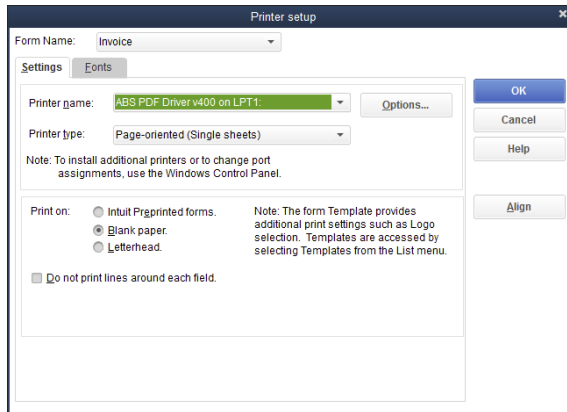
Printer setup

Form Name: Invoice

Settings Fonts

Printer name: ABS PDF Driver v400 on LPT1:

Options...

Printer type: Page-oriented (Single sheets)

Note: To install additional printers or to change port assignments, use the Windows Control Panel.

Print on: Intuit Preprinted forms.
Blank paper.
Letterhead.

Note: The form Template provides additional print settings such as Logo selection. Templates are accessed by selecting Templates from the List menu.

Do not print lines around each field.

OK

Cancel

Help

Align